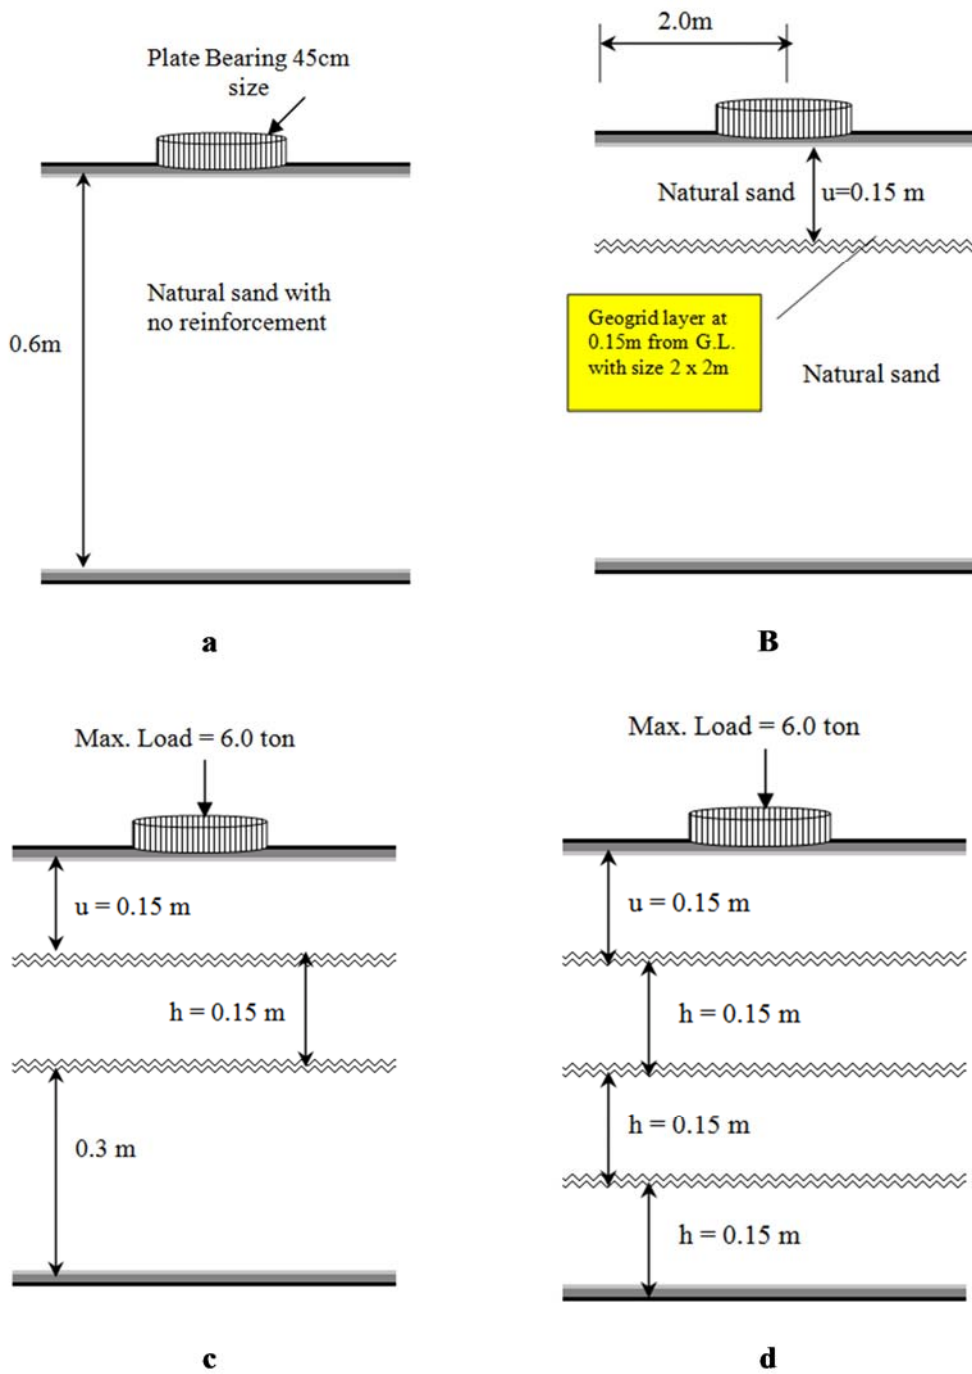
Plate Bearing 45cm size

0.6m

Natural sand with no reinforcement

a

2.0m

Natural sand

u=0.15 m

Geogrid layer at 0.15m from G.L. with size 2 x 2m

Natural sand

B

Max. Load = 6.0 ton

u = 0.15 m

h = 0.15 m

0.3 m

c

Max. Load = 6.0 ton

u = 0.15 m

h = 0.15 m

h = 0.15 m

h = 0.15 m

d